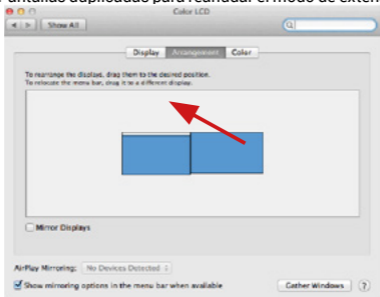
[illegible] duplicado para realizar el modo de exten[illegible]

Color LCD

Show All

Display | Arrangement | Color

To rearrange the displays, drag them to the desired position.
To relocate the menu bar, drag it to a different display.

Mirror Displays

AirPlay Mirroring: No Devices Detected

Show mirroring options in the menu bar when available

Gather Windows

?